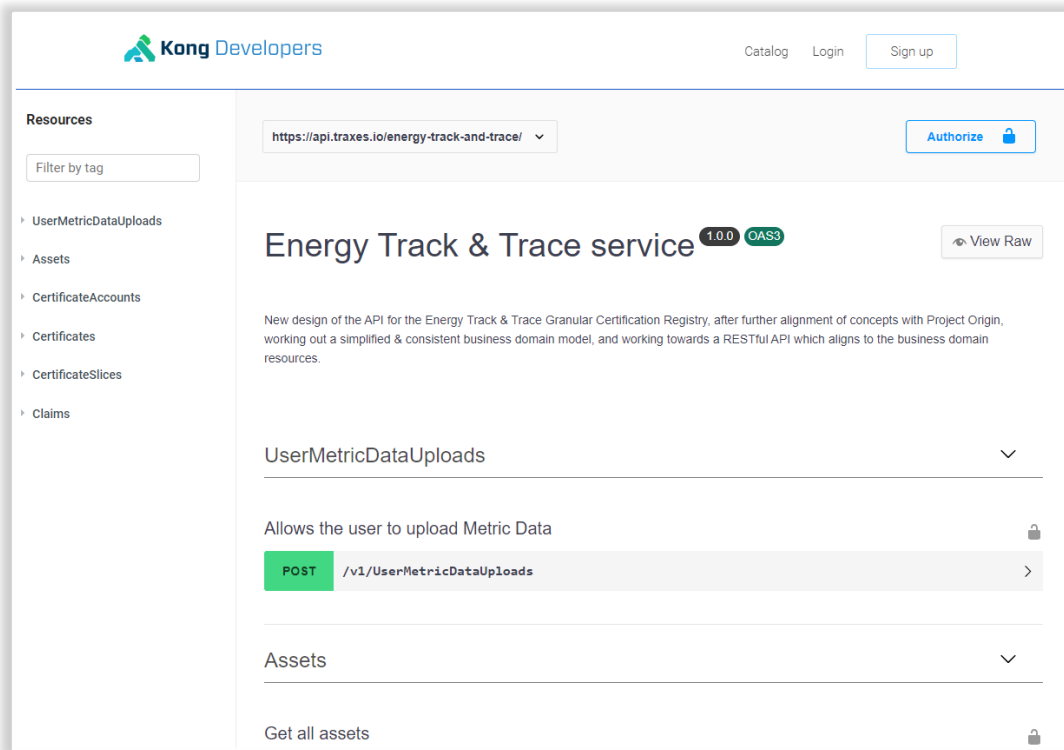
Kong Developers

Catalog Login Sign up

Resources

Filter by tag

UserMetricDataUploads

Assets

CertificateAccounts

Certificates

CertificateSlices

Claims

https://api.traxes.io/energy-track-and-trace/

Authorize

Energy Track & Trace service 1.0.0 OAS3

View Raw

New design of the API for the Energy Track & Trace Granular Certification Registry, after further alignment of concepts with Project Origin, working out a simplified & consistent business domain model, and working towards a RESTful API which aligns to the business domain resources.

UserMetricDataUploads

Allows the user to upload Metric Data

POST /v1/UserMetricDataUploads

Assets

Get all assets